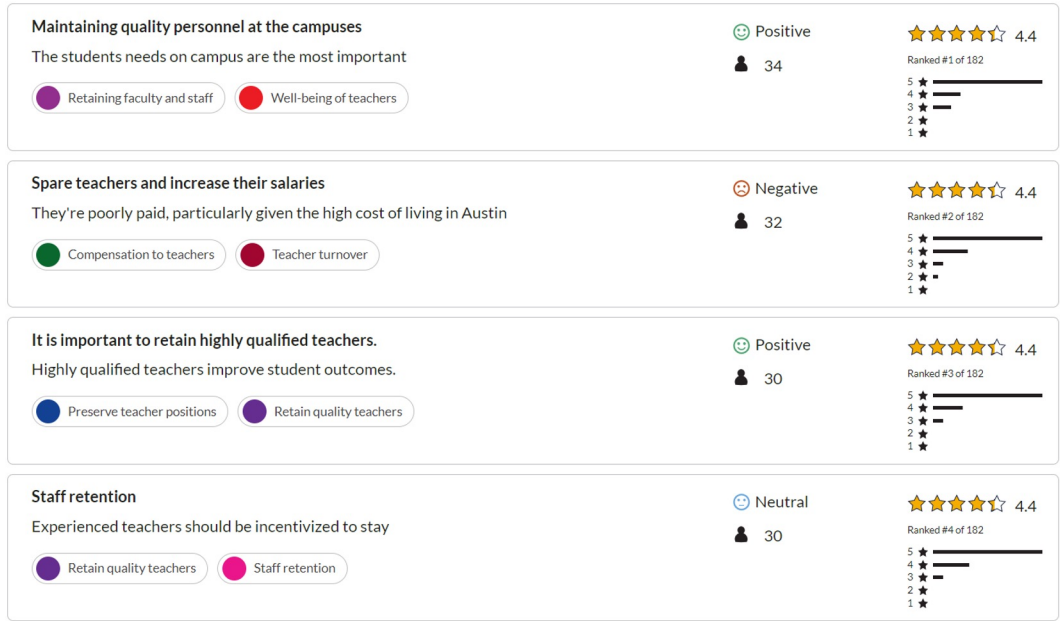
**Maintaining quality personnel at the campuses**

The students needs on campus are the most important

Retaining faculty and staff | Well-being of teachers

Positive
34

4.4
Ranked #1 of 182
5 ★
4 ★
3 ★
2 ★
1 ★

**Spare teachers and increase their salaries**

They're poorly paid, particularly given the high cost of living in Austin

Compensation to teachers | Teacher turnover

Negative
32

4.4
Ranked #2 of 182
5 ★
4 ★
3 ★
2 ★
1 ★

**It is important to retain highly qualified teachers.**

Highly qualified teachers improve student outcomes.

Preserve teacher positions | Retain quality teachers

Positive
30

4.4
Ranked #3 of 182
5 ★
4 ★
3 ★
2 ★
1 ★

**Staff retention**

Experienced teachers should be incentivized to stay

Retain quality teachers | Staff retention

Neutral
30

4.4
Ranked #4 of 182
5 ★
4 ★
3 ★
2 ★
1 ★